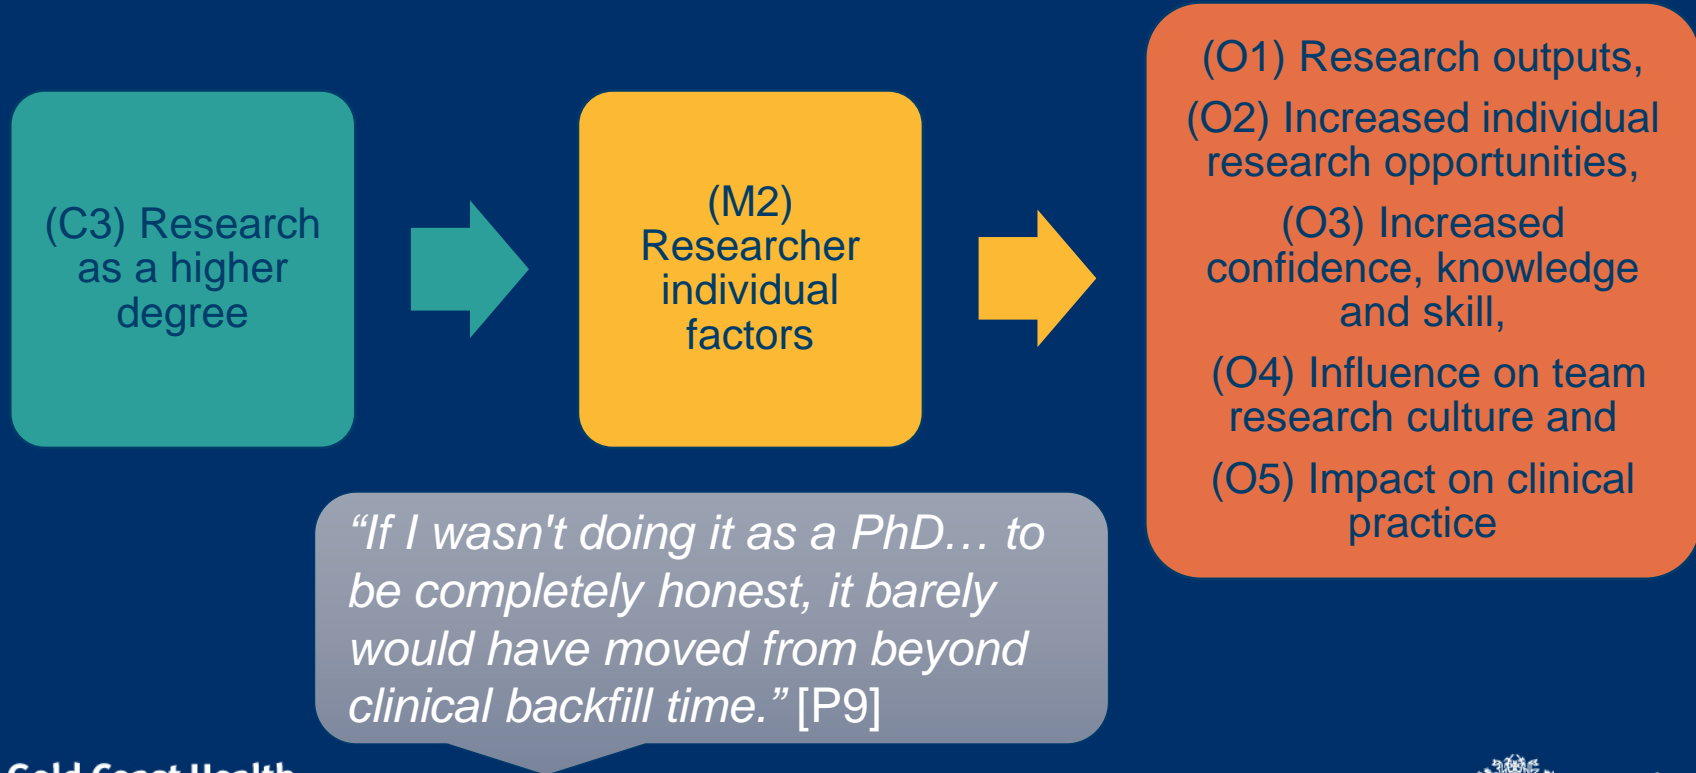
(C3) Research as a higher degree

(M2) Researcher individual factors

(O1) Research outputs,

(O2) Increased individual research opportunities,

(O3) Increased confidence, knowledge and skill,

(O4) Influence on team research culture and

(O5) Impact on clinical practice

"If I wasn't doing it as a PhD… to be completely honest, it barely would have moved from beyond clinical backfill time." [P9]

Gold Coast Health